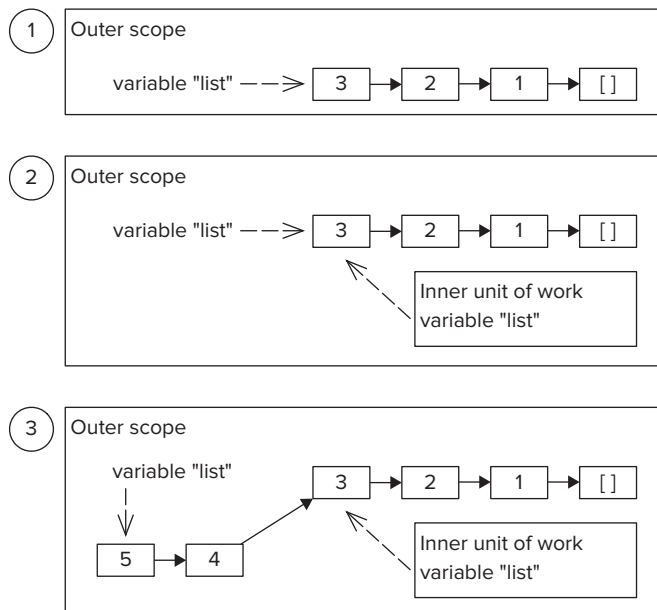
1

Outer scope

variable "list"

3

2

1

[ ]

2

Outer scope

variable "list"

3

2

1

[ ]

Inner unit of work variable "list"

3

Outer scope

variable "list"

3

2

1

[ ]

5

4

Inner unit of work variable "list"